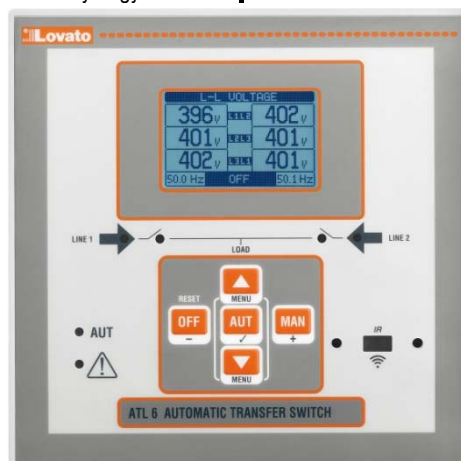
Lovato

L-L VOLTAGE

| 396V | L1L2 | 402V |
|---|---|---|
| 401V | L2L3 | 401V |
| 402V | L3L1 | 401V |
| 50.0 Hz | OFF | 50.1 Hz |

LINE 1
LOAD
LINE 2

RESET
OFF
–
MENU
AUT
✓
MENU
MAN
+

AUT

IR

ATL 6 AUTOMATIC TRANSFER SWITCH